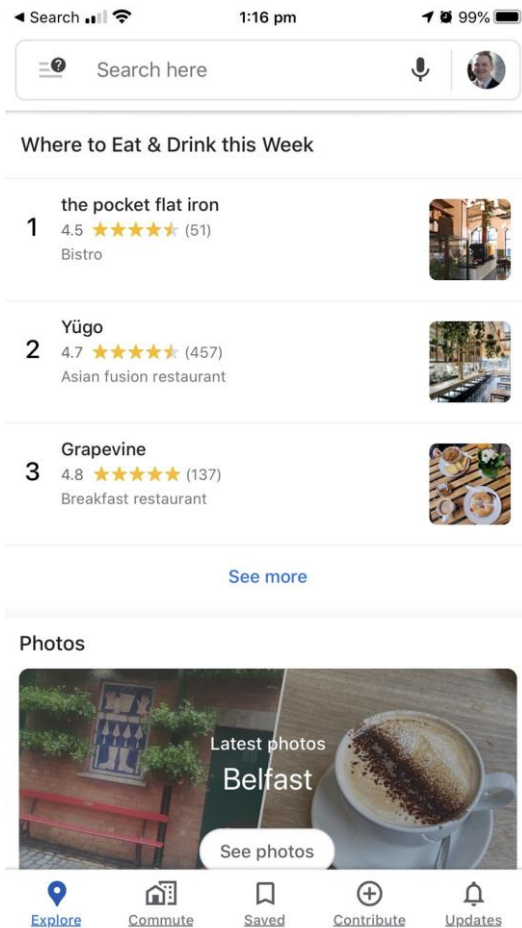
◀ Search 1:16 pm 99%

Search here

Where to Eat & Drink this Week

1 the pocket flat iron
4.5 ★★★★★ (51)
Bistro

2 Yügo
4.7 ★★★★★ (457)
Asian fusion restaurant

3 Grapevine
4.8 ★★★★★ (137)
Breakfast restaurant

See more

Photos

Latest photos
Belfast

See photos

Explore Commute Saved Contribute Updates